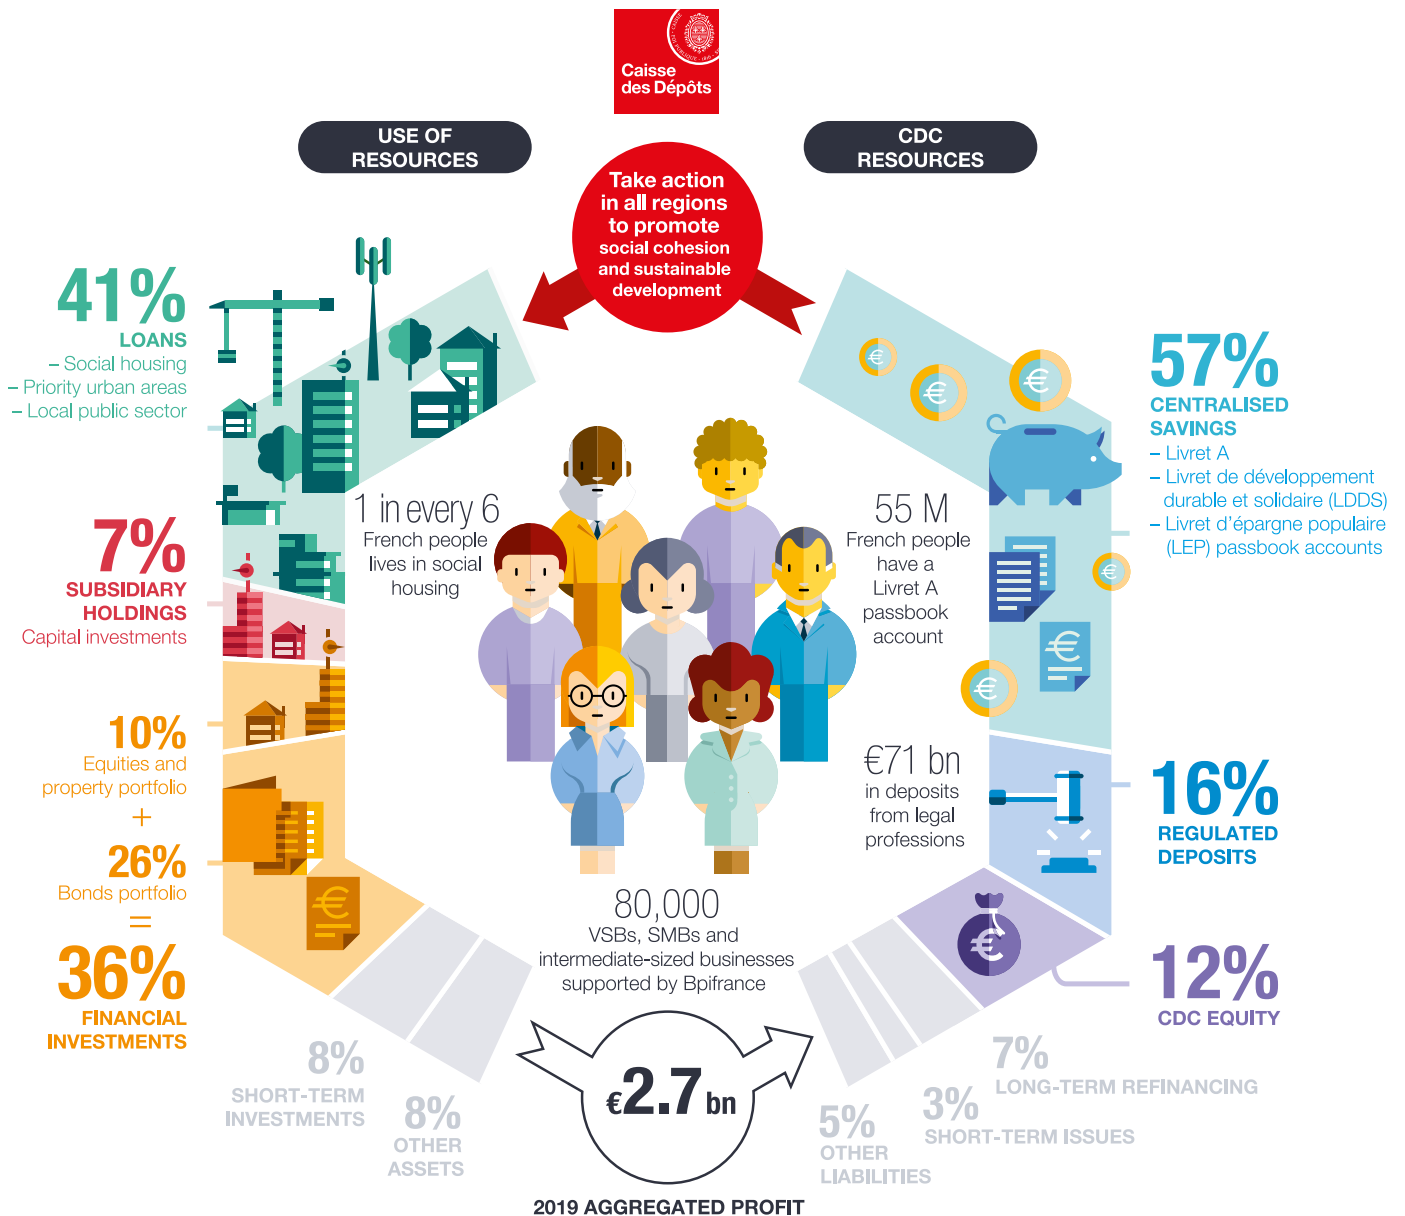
Caisse des Dépôts

USE OF RESOURCES

CDC RESOURCES

Take action in all regions to promote social cohesion and sustainable development

41%
LOANS
– Social housing
– Priority urban areas
– Local public sector

7%
SUBSIDIARY HOLDINGS
Capital investments

10%
Equities and property portfolio
+
26%
Bonds portfolio
=
36%
FINANCIAL INVESTMENTS

8%
SHORT-TERM INVESTMENTS

8%
OTHER ASSETS

1 in every 6
French people lives in social housing

55 M
French people have a Livret A passbook account

€71 bn
in deposits from legal professions

80,000
VSBs, SMBs and intermediate-sized businesses supported by Bpifrance

€2.7 bn
2019 AGGREGATED PROFIT

57%
CENTRALISED SAVINGS
– Livret A
– Livret de développement durable et solidaire (LDDS)
– Livret d'épargne populaire (LEP) passbook accounts

16%
REGULATED DEPOSITS

12%
CDC EQUITY

7%
LONG-TERM REFINANCING

3%
SHORT-TERM ISSUES

5%
OTHER LIABILITIES